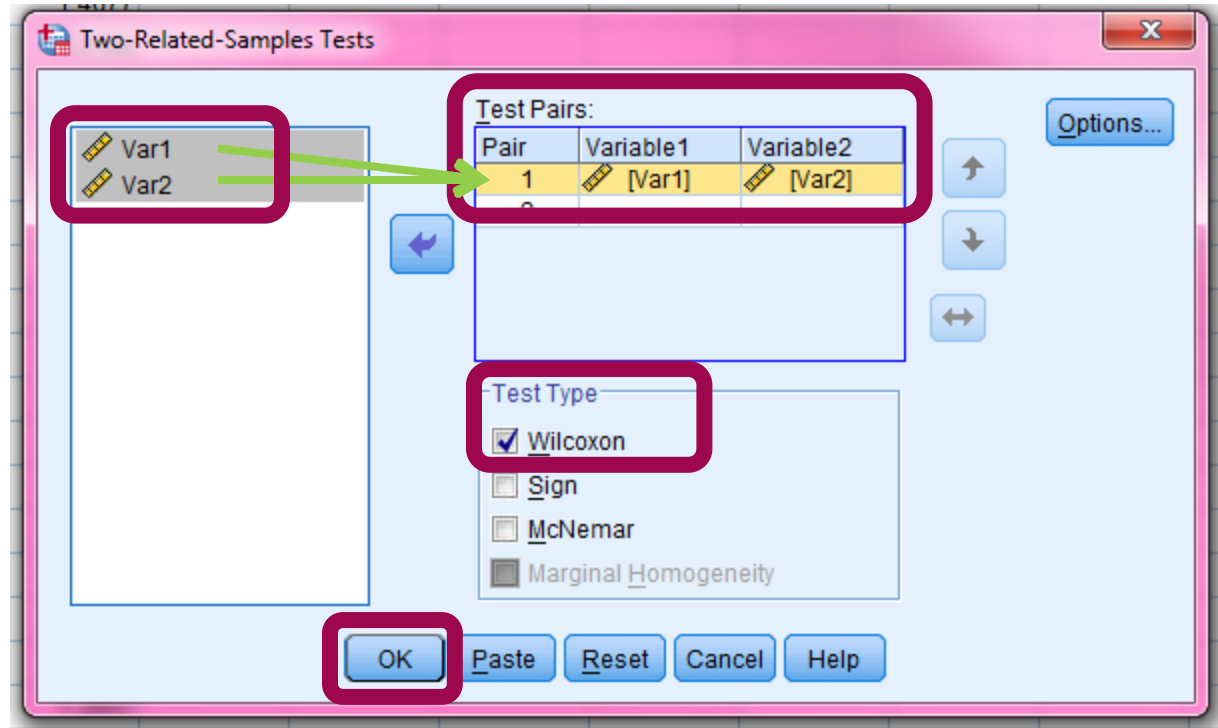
Two-Related-Samples Tests

Var1
Var2

Test Pairs:

| Pair | Variable1 | Variable2 |
|---|---|---|
| 1 | [Var1] | [Var2] |
| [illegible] | | |

Options...

Test Type
Wilcoxon
Sign
McNemar
Marginal Homogeneity

OK Paste Reset Cancel Help